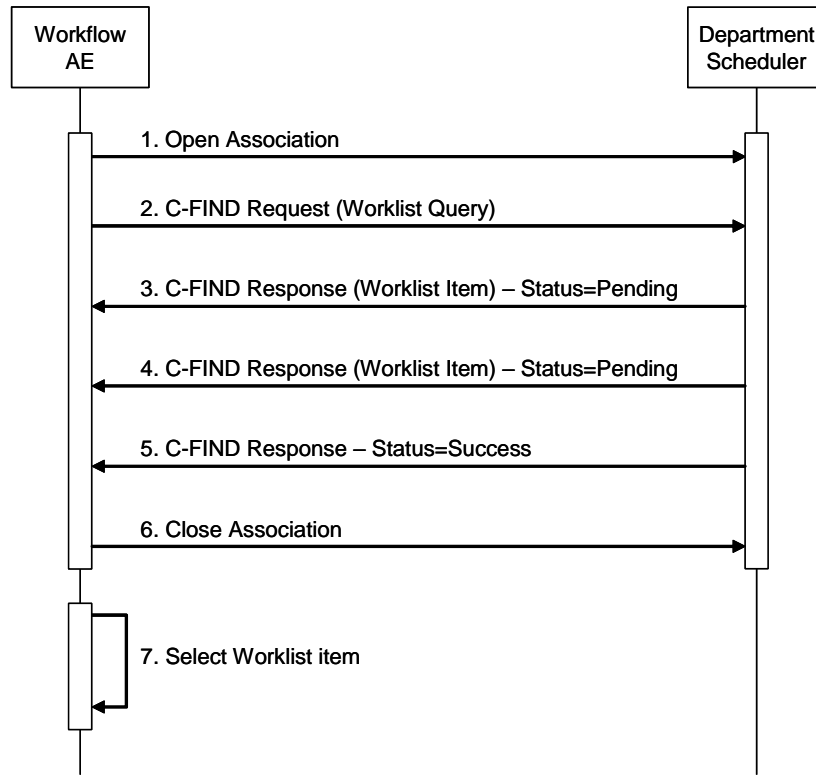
Workflow AE

Department Scheduler

1. Open Association

2. C-FIND Request (Worklist Query)

3. C-FIND Response (Worklist Item) – Status=Pending

4. C-FIND Response (Worklist Item) – Status=Pending

5. C-FIND Response – Status=Success

6. Close Association

7. Select Worklist item